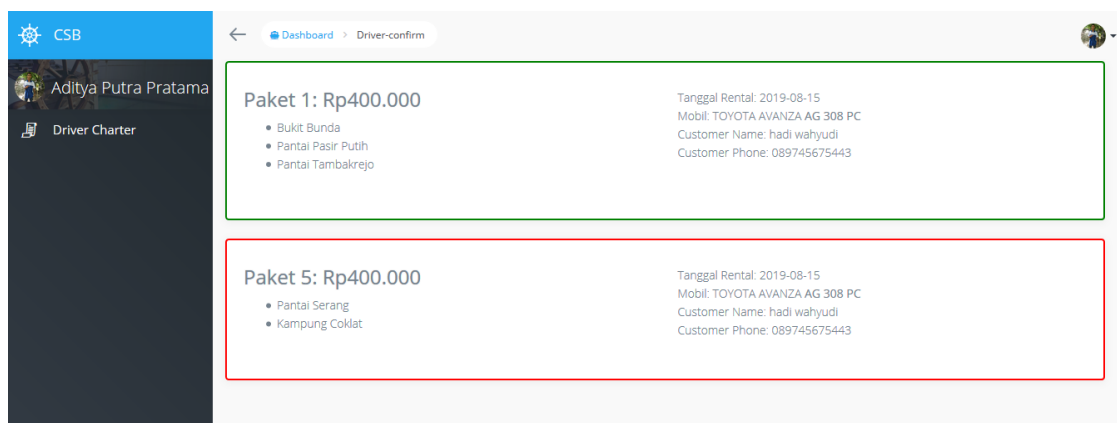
CSB

Aditya Putra Pratama

Driver Charter

Dashboard > Driver-confirm

Paket 1: Rp400.000
- Bukit Bunda
- Pantai Pasir Putih
- Pantai Tambakrejo

Tanggal Rental: 2019-08-15
Mobil: TOYOTA AVANZA AG 308 PC
Customer Name: hadi wahyudi
Customer Phone: 089745675443

Paket 5: Rp400.000
- Pantai Serang
- Kampung Coklat

Tanggal Rental: 2019-08-15
Mobil: TOYOTA AVANZA AG 308 PC
Customer Name: hadi wahyudi
Customer Phone: 089745675443